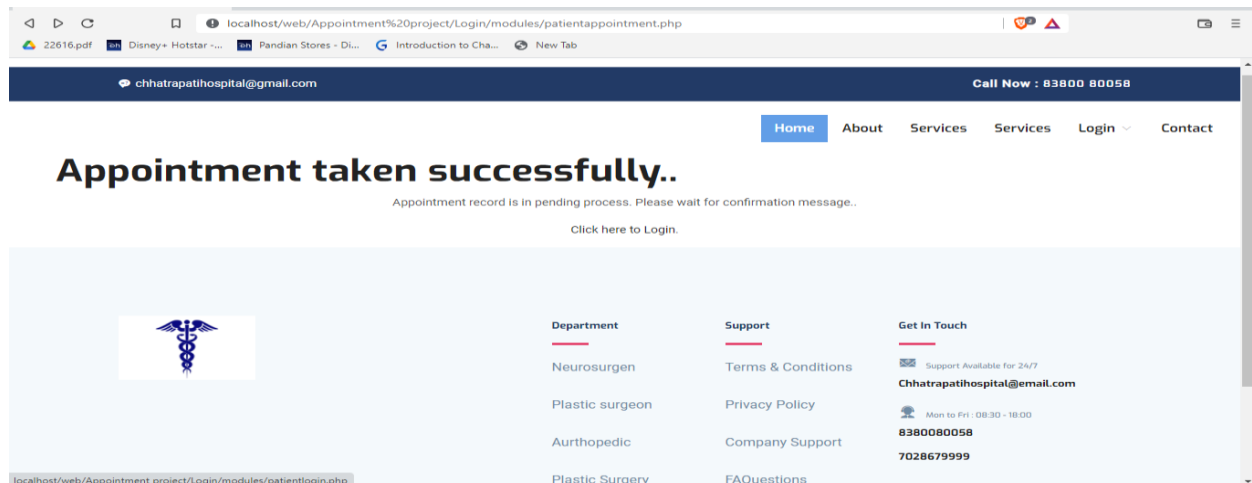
localhost/web/Appointment%20project/Login/modules/patientappointment.php

22616.pdf Disney+ Hotstar -... Pandian Stores - Di... Introduction to Cha... New Tab

chhatrapatihospital@gmail.com

Call Now : 83800 80058

Home About Services Services Login Contact

Appointment taken successfully..

Appointment record is in pending process. Please wait for confirmation message..

Click here to Login.

Department

Neurosurgen

Plastic surgeon

Aurthopedic

Plastic Surgery

Support

Terms & Conditions

Privacy Policy

Company Support

FAQuestions

Get In Touch

Support Available for 24/7

Chhatrapatihospital@email.com

Mon to Fri : 08:30 - 18:00

8380080058

7028679999

localhost/web/Appointment project/Login/modules/patientlogin.php